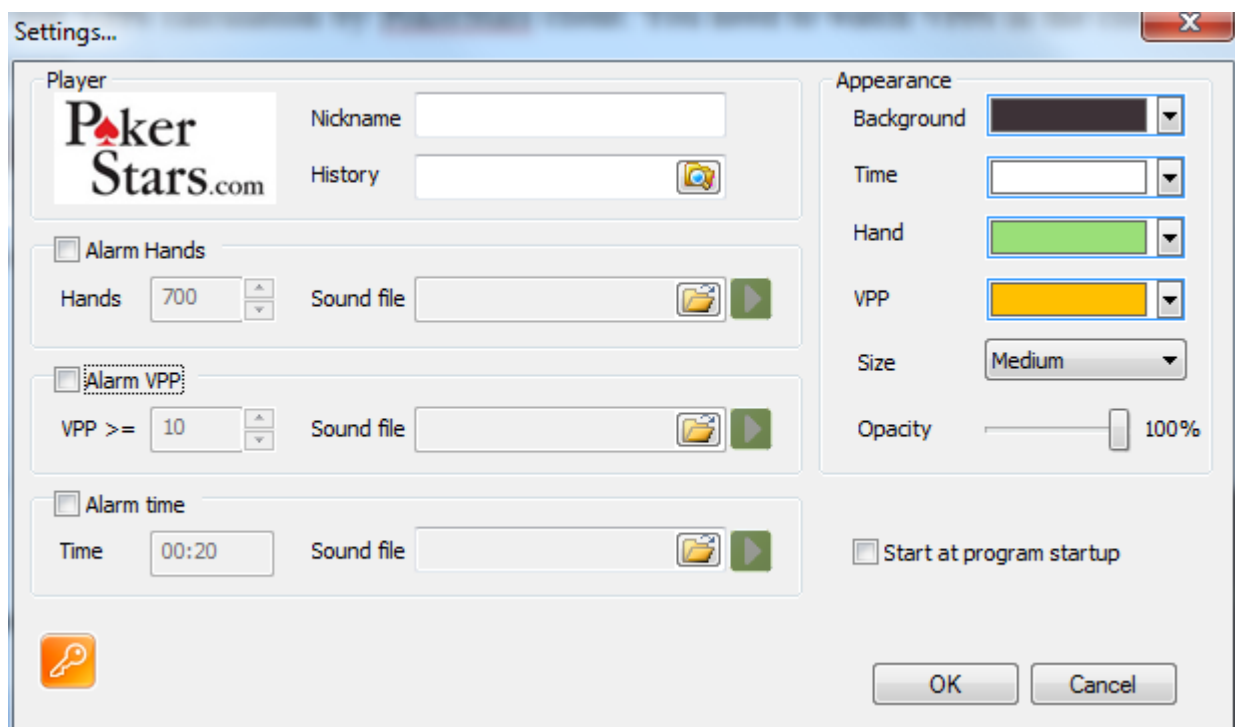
Settings...

Player

PokerStars.com

Nickname

History

Alarm Hands

Hands 700

Sound file

Alarm VPP

VPP >= 10

Sound file

Alarm time

Time 00:20

Sound file

Appearance

Background

Time

Hand

VPP

Size Medium

Opacity 100%

Start at program startup

OK

Cancel